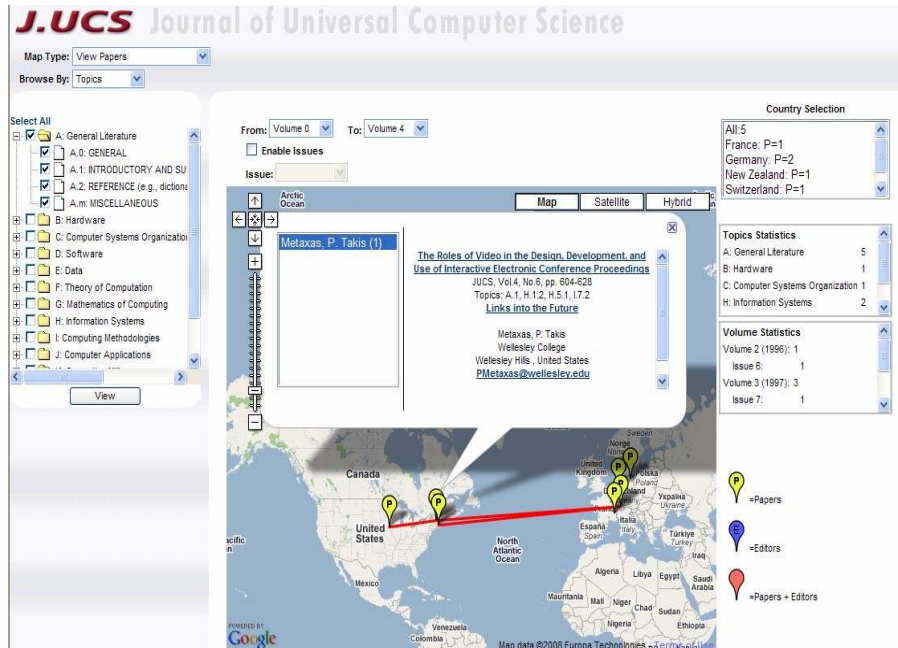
J.UCS Journal of Universal Computer Science

Map Type: View Papers
Browse By: Topics

Select All
A: General Literature
A.0: GENERAL
A.1: INTRODUCTORY AND SU
A.2: REFERENCE (e.g., dictiona
A.m: MISCELLANEOUS
B: Hardware
C: Computer Systems Organizatio
D: Software
E: Data
F: Theory of Computation
G: Mathematics of Computing
H: Information Systems
I: Computing Methodologies
J: Computer Applications

View

From: Volume 0 To: Volume 4
Enable Issues
Issue:

Map Satellite Hybrid

Metaxas, P. Takis (1)

The Roles of Video in the Design, Development, and Use of Interactive Electronic Conference Proceedings
JUCS, Vol.4, No.6, pp. 604-628
Topics: A.1, H.1.2, H.5.1, I.7.2
Links into the Future

Metaxas, P. Takis
Wellesley College
Wellesley Hills , United States
PMetaxas@wellesley.edu

Arctic Ocean
Canada
United States
North Atlantic Ocean
México
Venezuela
Colombia
Sweden
Norge
United Kingdom
Polska
Україна Ukraine
Italia
España Spain
Türkiye Turkey
Iraq
Algeria
Libya
Egypt
Saudi Arabia
Mauritania
Mali
Niger
Chad
Sudan
Nigeria
Ethiopia
POWERED BY Google
Map data ©2008 Europa Technologies

Country Selection
All:5
France: P=1
Germany: P=2
New Zealand: P=1
Switzerland: P=1

Topics Statistics
A: General Literature 5
B: Hardware 1
C: Computer Systems Organization 1
H: Information Systems 2

Volume Statistics
Volume 2 (1996): 1
Issue 6: 1
Volume 3 (1997): 3
Issue 7: 1

=Papers
=Editors
=Papers + Editors